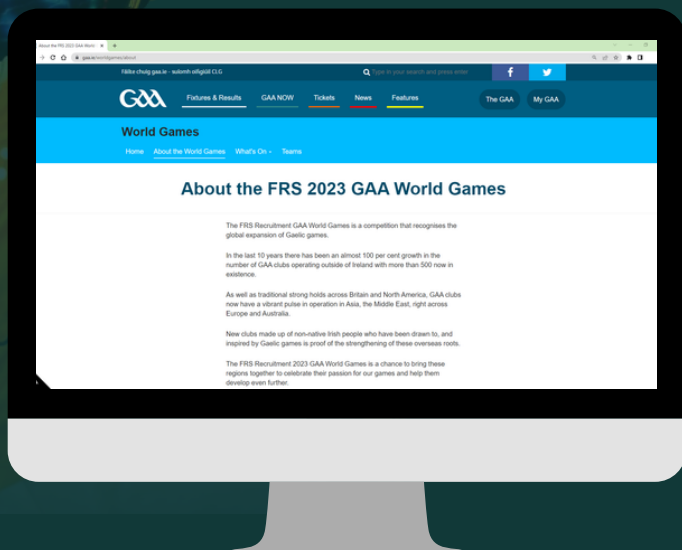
About the FRS 2023 GAA World ×

gaa.ie/worldgames/about

Fáilte chuig gaa.ie - suíomh oifigiúil CLG

Type in your search and press enter

GAA

Fixtures & Results

GAA NOW

Tickets

News

Features

The GAA

My GAA

World Games

Home

About the World Games

What's On

Teams

About the FRS 2023 GAA World Games

The FRS Recruitment GAA World Games is a competition that recognises the global expansion of Gaelic games.

In the last 10 years there has been an almost 100 per cent growth in the number of GAA clubs operating outside of Ireland with more than 500 now in existence.

As well as traditional strong holds across Britain and North America, GAA clubs now have a vibrant pulse in operation in Asia, the Middle East, right across Europe and Australia.

New clubs made up of non-native Irish people who have been drawn to, and inspired by Gaelic games is proof of the strengthening of these overseas roots.

The FRS Recruitment 2023 GAA World Games is a chance to bring these regions together to celebrate their passion for our games and help them develop even further.